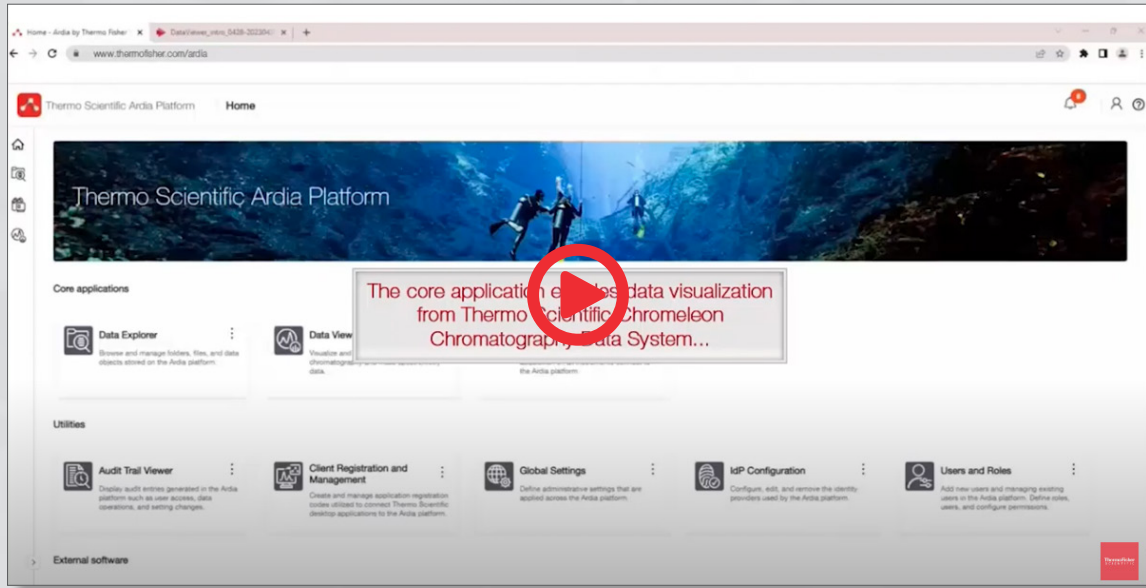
Home - Ardia by Thermo Fisher ×
DataViewer_intro_0428-2023040 ×
+
www.thermofisher.com/ardia

Thermo Scientific Ardia Platform | Home

6

Thermo Scientific Ardia Platform

Core applications

Data Explorer
Browse and manage folders, files, and data objects stored on the Ardia platform.

Data View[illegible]
Visualize and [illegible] chromatography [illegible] data.

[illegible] the Ardia platform.

The core application e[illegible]es data visualization from Thermo Scientific Chromeleon Chromatograph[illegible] Data System...

Utilities

Audit Trail Viewer
Display audit entries generated in the Ardia platform such as user access, data operations, and setting changes.

Client Registration and Management
Create and manage application registration codes utilized to connect Thermo Scientific desktop applications to the Ardia platform.

Global Settings
Define administrative settings that are applied across the Ardia platform.

IdP Configuration
Configure, edit, and remove the identity providers used by the Ardia platform.

Users and Roles
Add new users and managing existing users in the Ardia platform. Define roles, users, and configure permissions.

External software

ThermoFisher